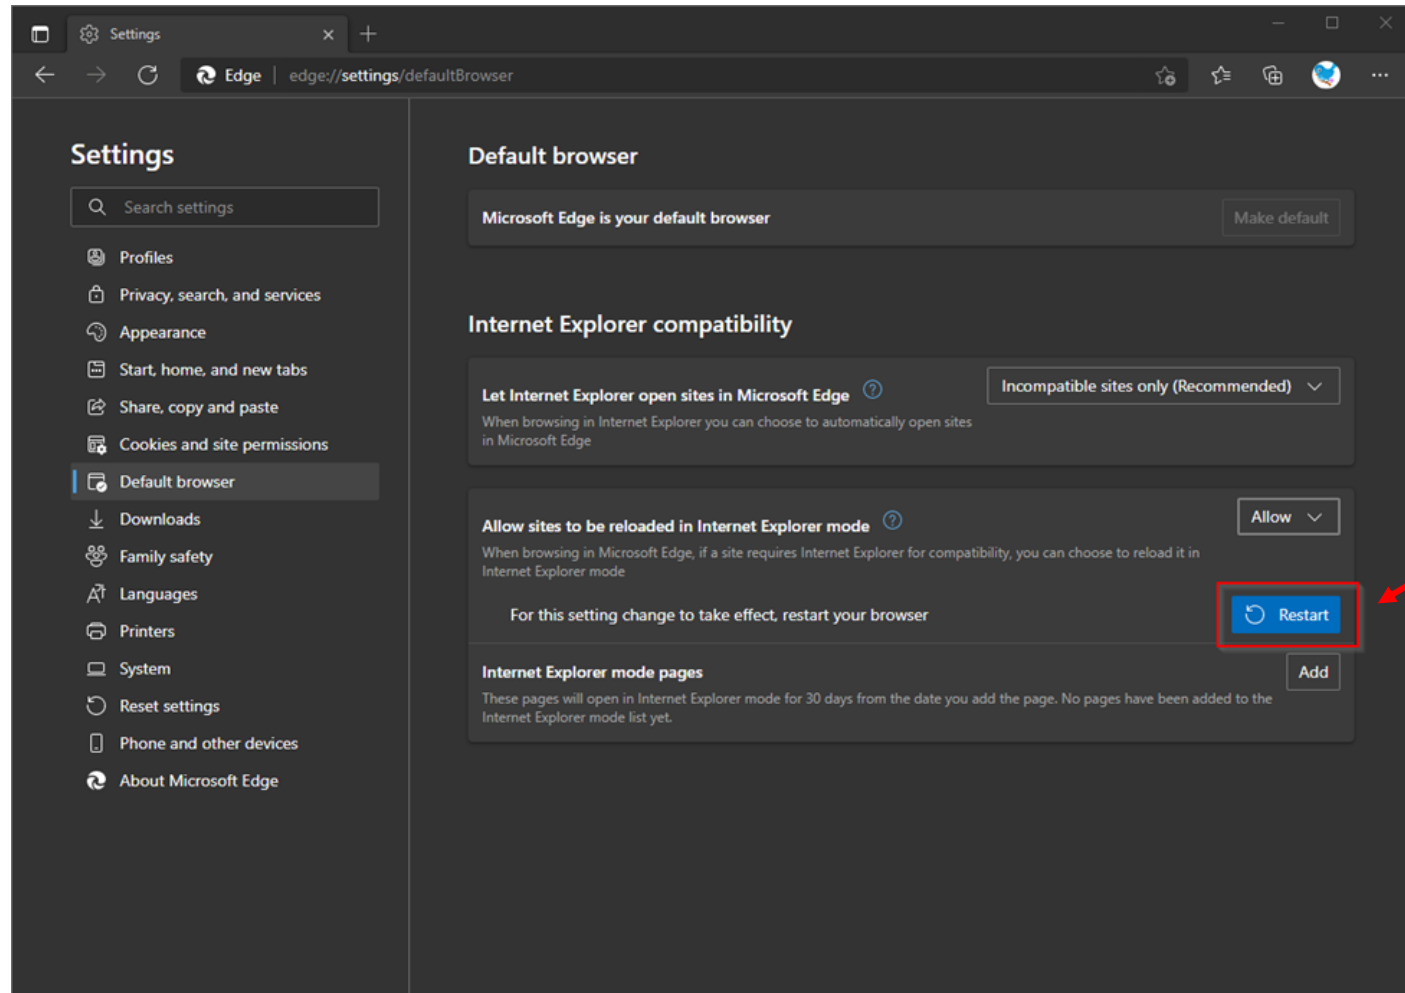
Settings

Edge | edge://settings/defaultBrowser

Settings

Search settings

Profiles
Privacy, search, and services
Appearance
Start, home, and new tabs
Share, copy and paste
Cookies and site permissions
Default browser
Downloads
Family safety
Languages
Printers
System
Reset settings
Phone and other devices
About Microsoft Edge

Default browser

Microsoft Edge is your default browser

Make default

Internet Explorer compatibility

Let Internet Explorer open sites in Microsoft Edge

When browsing in Internet Explorer you can choose to automatically open sites in Microsoft Edge

Incompatible sites only (Recommended)

Allow sites to be reloaded in Internet Explorer mode

When browsing in Microsoft Edge, if a site requires Internet Explorer for compatibility, you can choose to reload it in Internet Explorer mode

Allow

For this setting change to take effect, restart your browser

Restart

Internet Explorer mode pages

These pages will open in Internet Explorer mode for 30 days from the date you add the page. No pages have been added to the Internet Explorer mode list yet.

Add